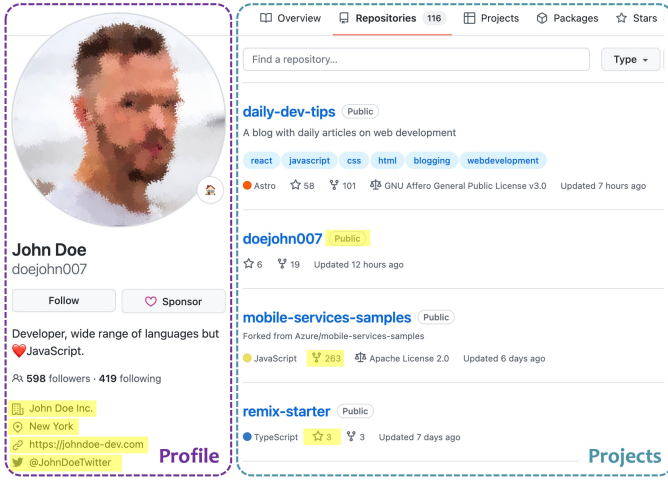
Overview Repositories 116 Projects Packages Stars

Find a repository... Type

John Doe
doejohn007

Follow Sponsor

Developer, wide range of languages but ❤️JavaScript.

598 followers · 419 following

John Doe Inc.
New York
https://johndoe-dev.com
@JohnDoeTwitter

Profile

daily-dev-tips Public
A blog with daily articles on web development
react javascript css html blogging webdevelopment
Astro 58 101 GNU Affero General Public License v3.0 Updated 7 hours ago

doejohn007 Public
6 19 Updated 12 hours ago

mobile-services-samples Public
Forked from Azure/mobile-services-samples
JavaScript 263 Apache License 2.0 Updated 6 days ago

remix-starter Public
TypeScript 3 3 Updated 7 days ago

Projects